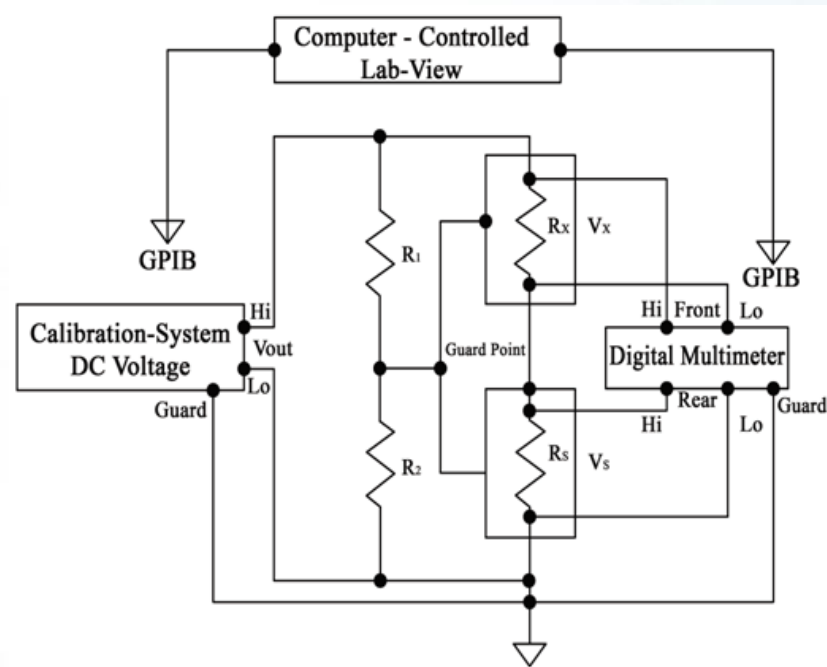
Computer - Controlled Lab-View

GPIB

GPIB

$R_1$

$R_X$

$V_X$

Hi

Calibration-System DC Voltage

Vout

Lo

Guard

Guard Point

Hi

Front

Lo

Digital Multimeter

Rear

Hi

Lo

Guard

$R_2$

$R_S$

$V_S$